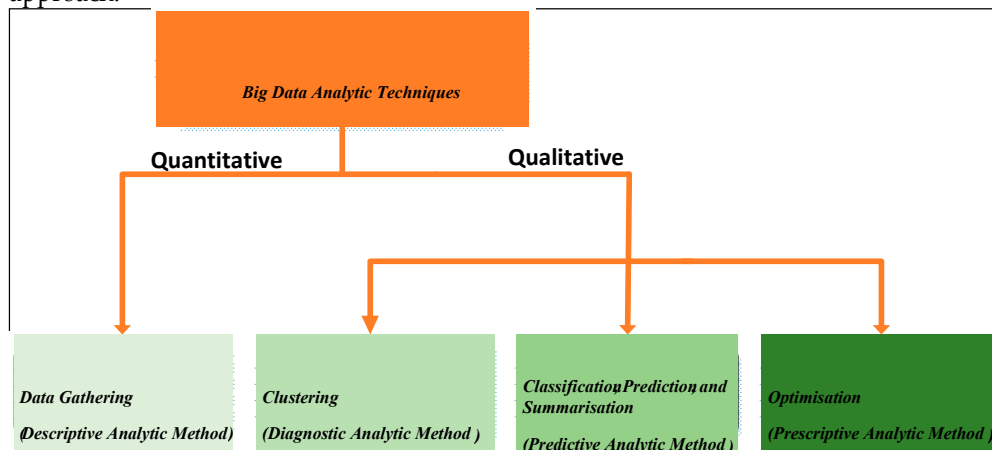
approach.

Big Data Analytic Techniques

Quantitative

Qualitative

Data Gathering

(Descriptive Analytic Method)

Clustering

(Diagnostic Analytic Method )

Classification, Prediction, and Summarisation

(Predictive Analytic Method )

Optimisation

(Prescriptive Analytic Method )